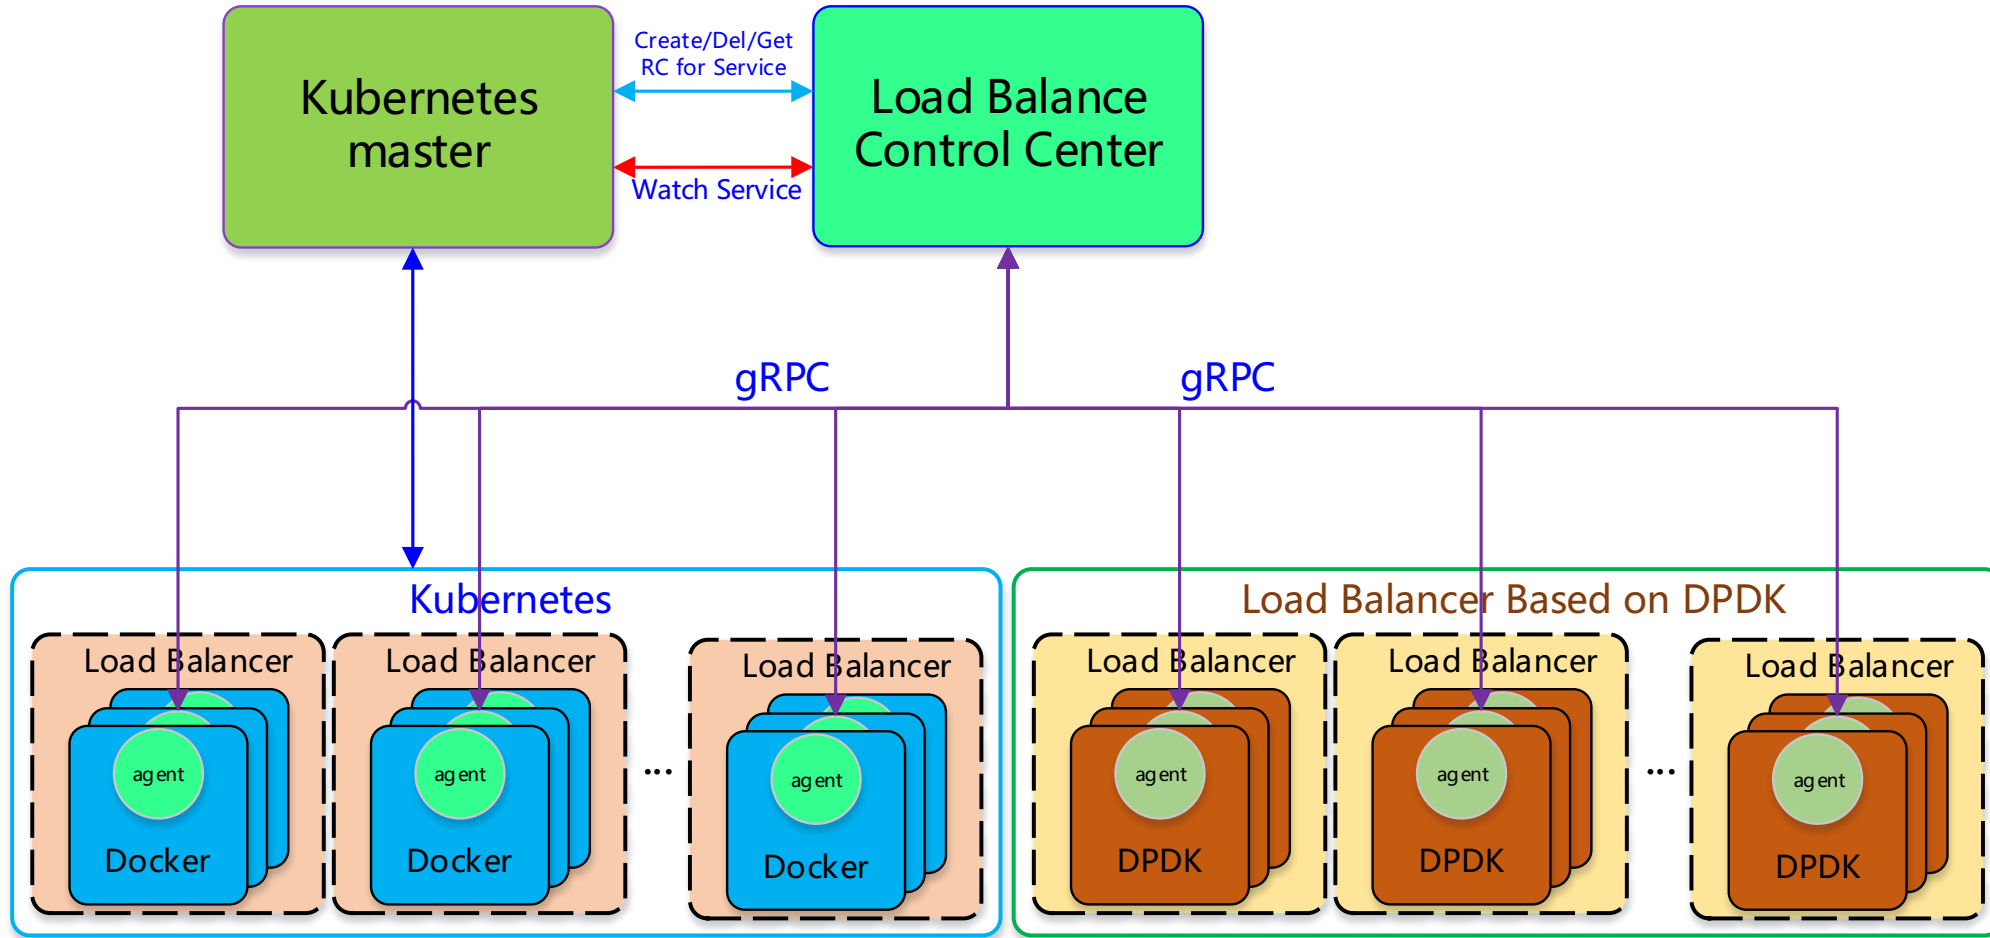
Kubernetes master

Create/Del/Get RC for Service

Watch Service

Load Balance Control Center

gRPC

gRPC

Kubernetes

Load Balancer

agent

Docker

Load Balancer

agent

Docker

...

Load Balancer

agent

Docker

Load Balancer Based on DPDK

Load Balancer

agent

DPDK

Load Balancer

agent

DPDK

...

Load Balancer

agent

DPDK